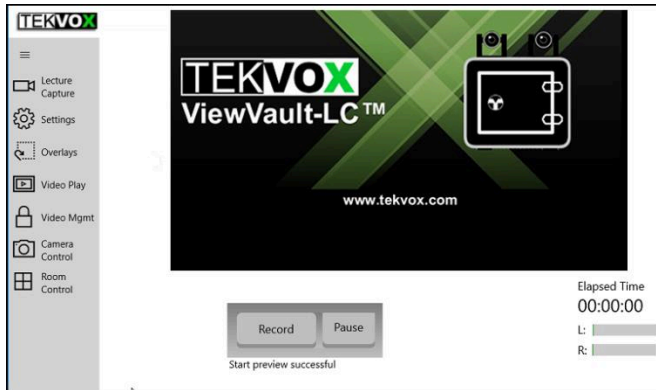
TEKVOX

≡

Lecture Capture

Settings

Overlays

Video Play

Video Mgmt

Camera Control

Room Control

TEKVOX
ViewVault-LC™

www.tekvox.com

Record

Pause

Start preview successful

Elapsed Time
00:00:00

L:

R: